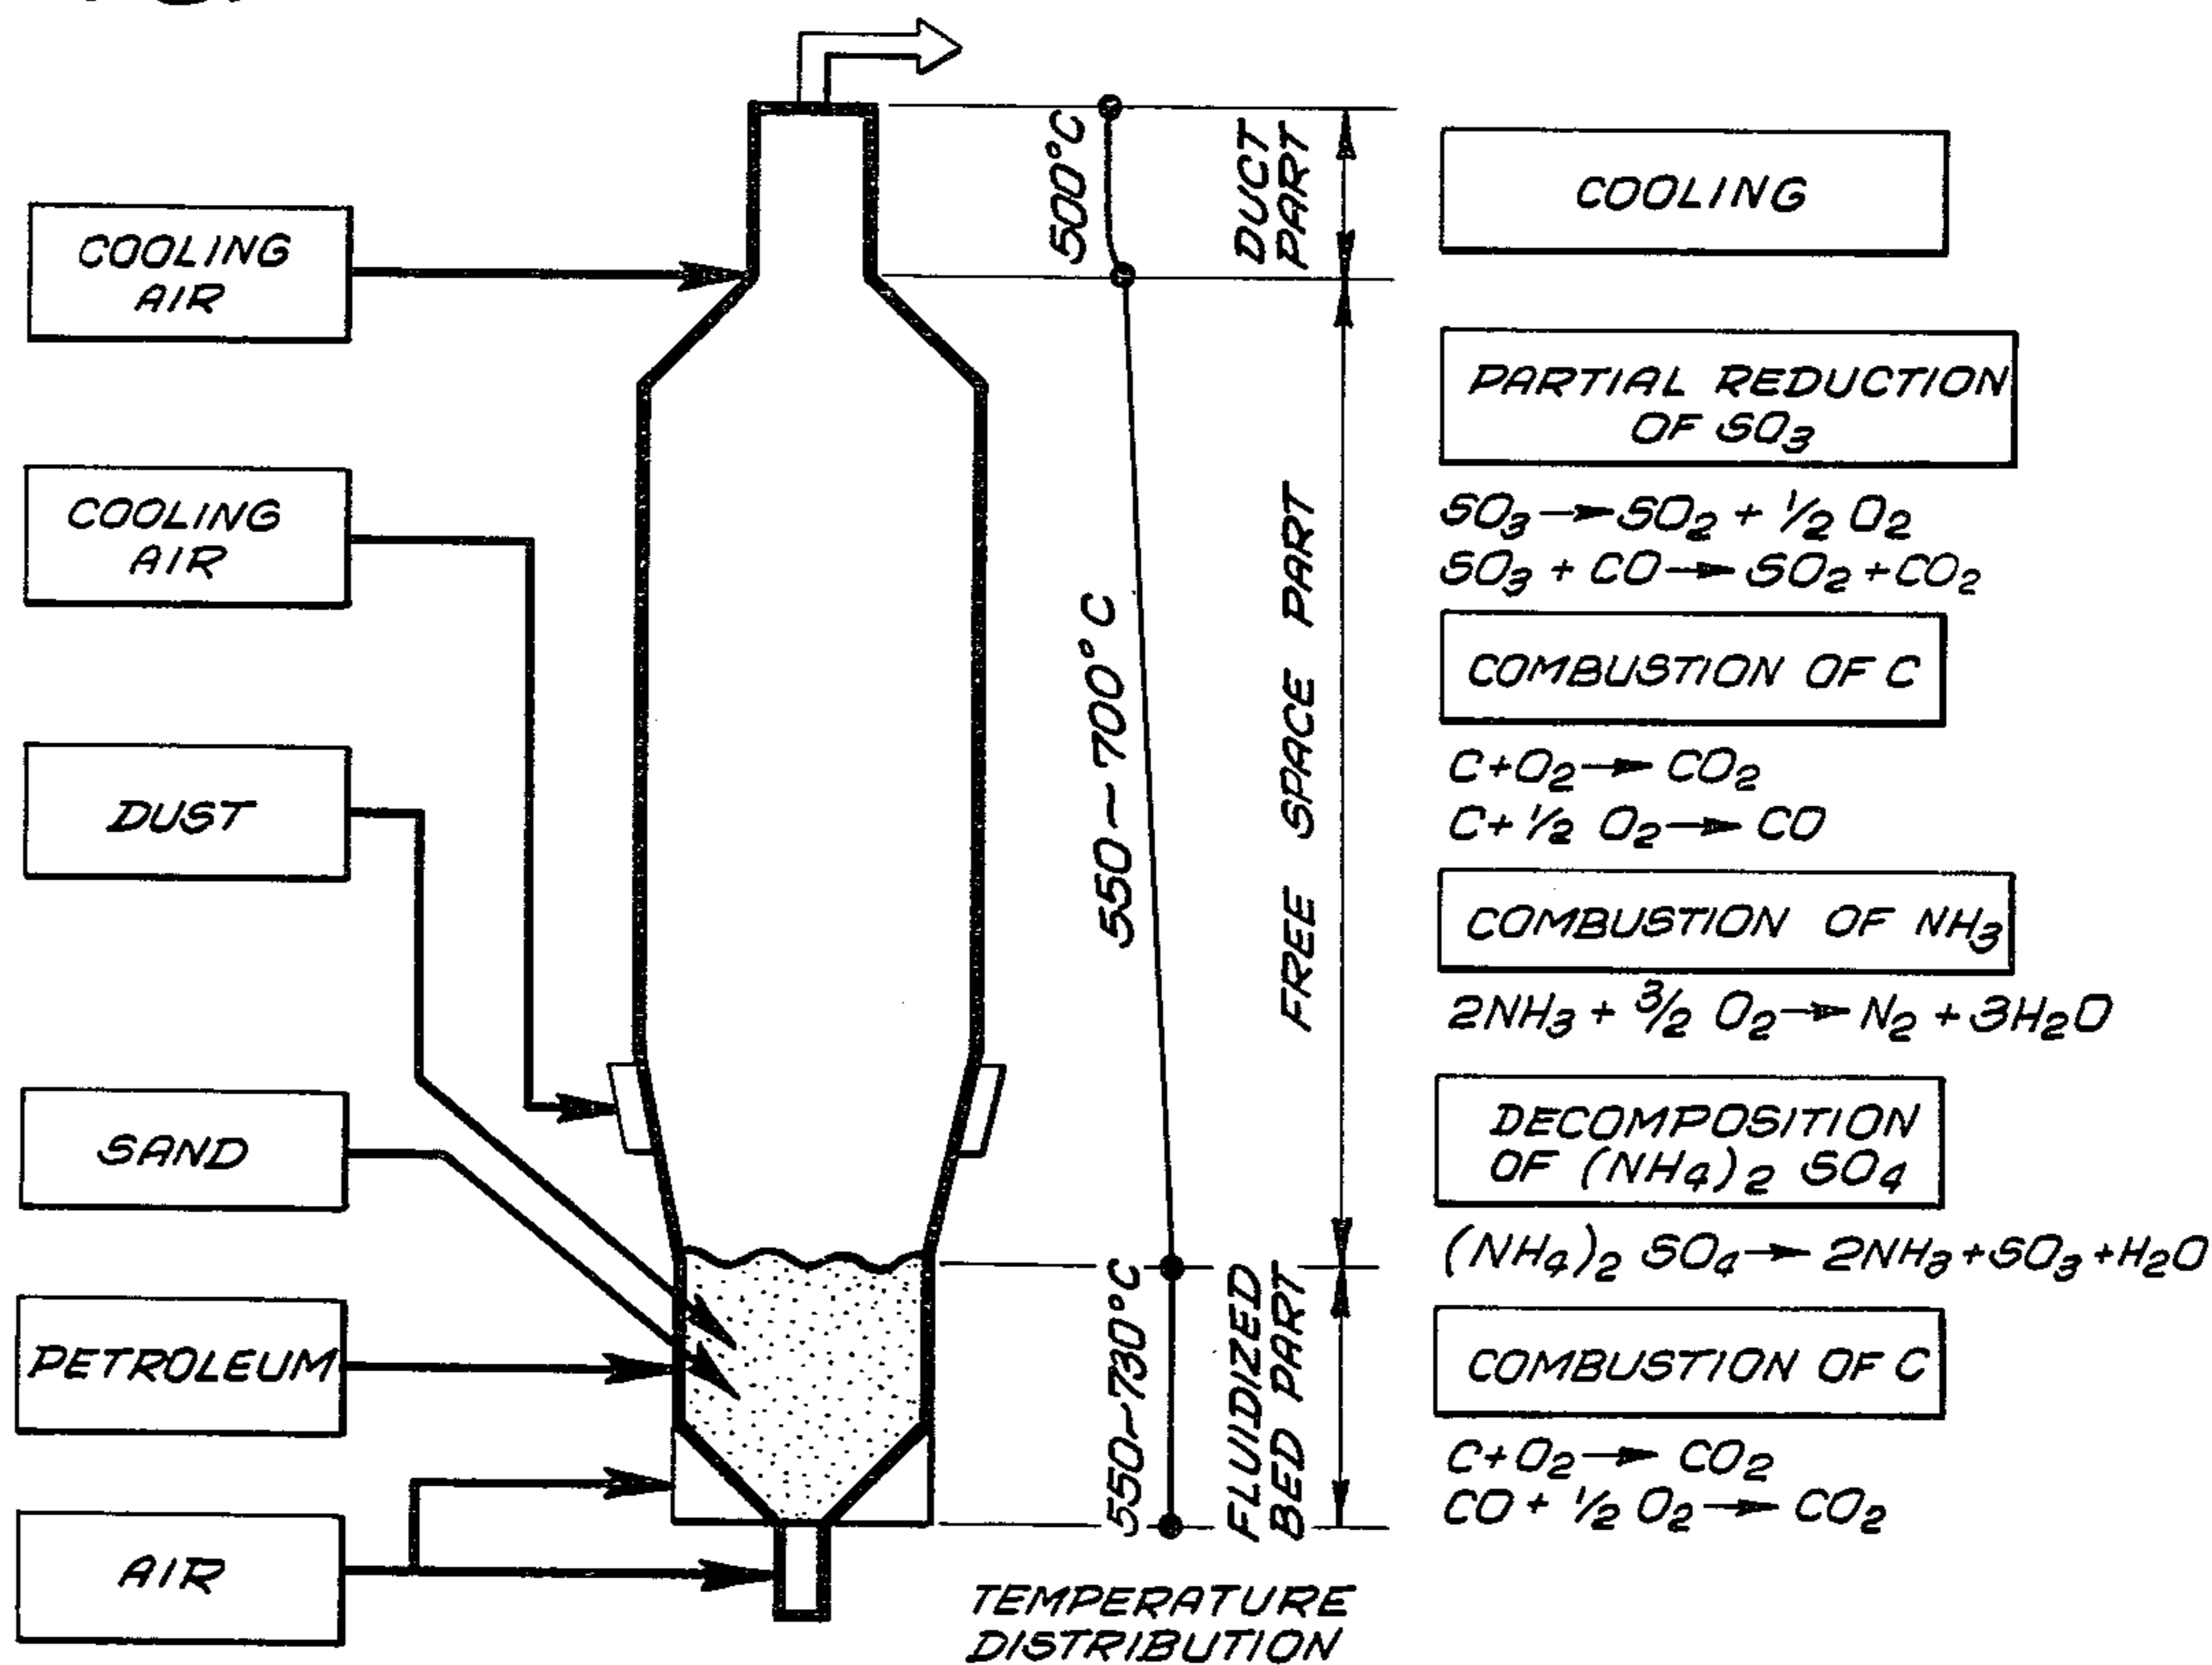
COOLING AIR

COOLING AIR

DUST

SAND

PETROLEUM

AIR

500°C

550 ~ 700°C

550~730°C

TEMPERATURE DISTRIBUTION

DUCT PART

FREE SPACE PART

FLUIDIZED BED PART

COOLING

PARTIAL REDUCTION OF $SO_3$

$SO_3 \rightarrow SO_2 + \frac{1}{2} O_2$
$SO_3 + CO \rightarrow SO_2 + CO_2$

COMBUSTION OF C

$C + O_2 \rightarrow CO_2$
$C + \frac{1}{2} O_2 \rightarrow CO$

COMBUSTION OF $NH_3$

$2NH_3 + \frac{3}{2} O_2 \rightarrow N_2 + 3H_2O$

DECOMPOSITION OF $(NH_4)_2 SO_4$

$(NH_4)_2 SO_4 \rightarrow 2NH_3 + SO_3 + H_2O$

COMBUSTION OF C

$C + O_2 \rightarrow CO_2$
$CO + \frac{1}{2} O_2 \rightarrow CO_2$